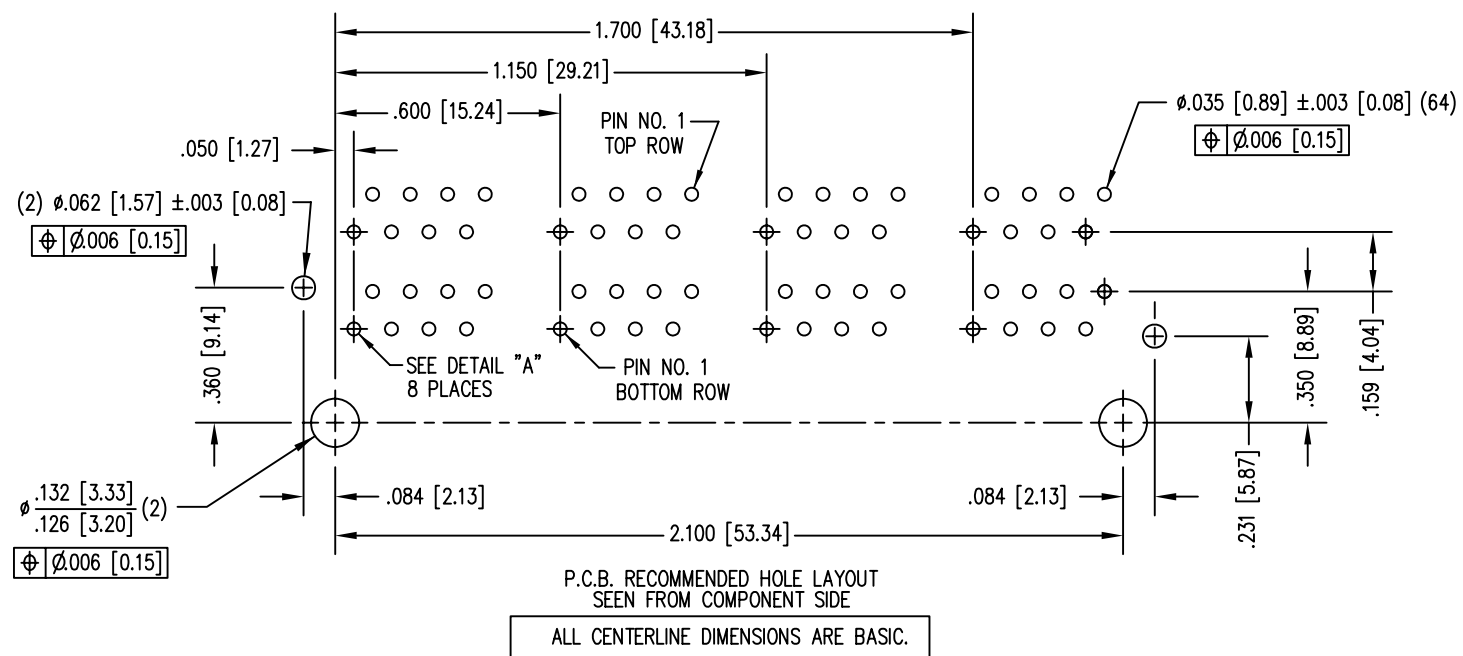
1.700 [43.18]

1.150 [29.21]

.600 [15.24]

PIN NO. 1 TOP ROW

ø.035 [0.89] ±.003 [0.08] (64)

| ⊕ | Ø.006 [0.15] |

.050 [1.27]

(2) ø.062 [1.57] ±.003 [0.08]

| ⊕ | Ø.006 [0.15] |

.360 [9.14]

SEE DETAIL "A" 8 PLACES

PIN NO. 1 BOTTOM ROW

.350 [8.89]

.159 [4.04]

.231 [5.87]

$ø\frac{.132\ [3.33]}{.126\ [3.20]}$ (2)

| ⊕ | Ø.006 [0.15] |

.084 [2.13]

.084 [2.13]

2.100 [53.34]

P.C.B. RECOMMENDED HOLE LAYOUT
SEEN FROM COMPONENT SIDE

ALL CENTERLINE DIMENSIONS ARE BASIC.